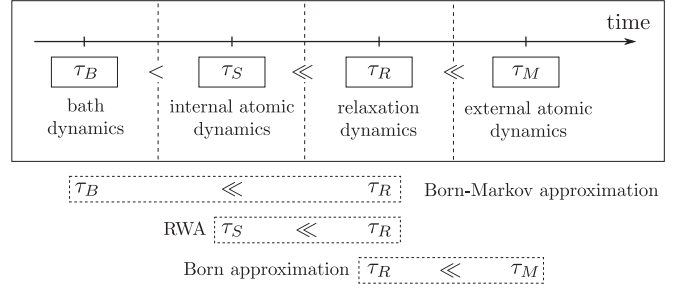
time

$\tau_B$ $<$ $\tau_S$ $\ll$ $\tau_R$ $\ll$ $\tau_M$

bath dynamics

internal atomic dynamics

relaxation dynamics

external atomic dynamics

$\tau_B$ $\ll$ $\tau_R$ Born-Markov approximation

RWA $\tau_S$ $\ll$ $\tau_R$

Born approximation $\tau_R$ $\ll$ $\tau_M$